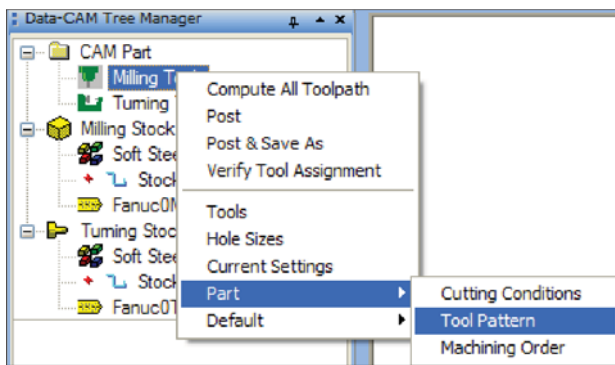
Data-CAM Tree Manager
CAM Part
Milling To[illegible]
Turning
Milling Stock
Soft Stee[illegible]
Stock
Fanuc0M
Turning Stoc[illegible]
Soft Stee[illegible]
Stock
Fanuc0T

Compute All Toolpath
Post
Post & Save As
Verify Tool Assignment
Tools
Hole Sizes
Current Settings
Part
Default

Cutting Conditions
Tool Pattern
Machining Order